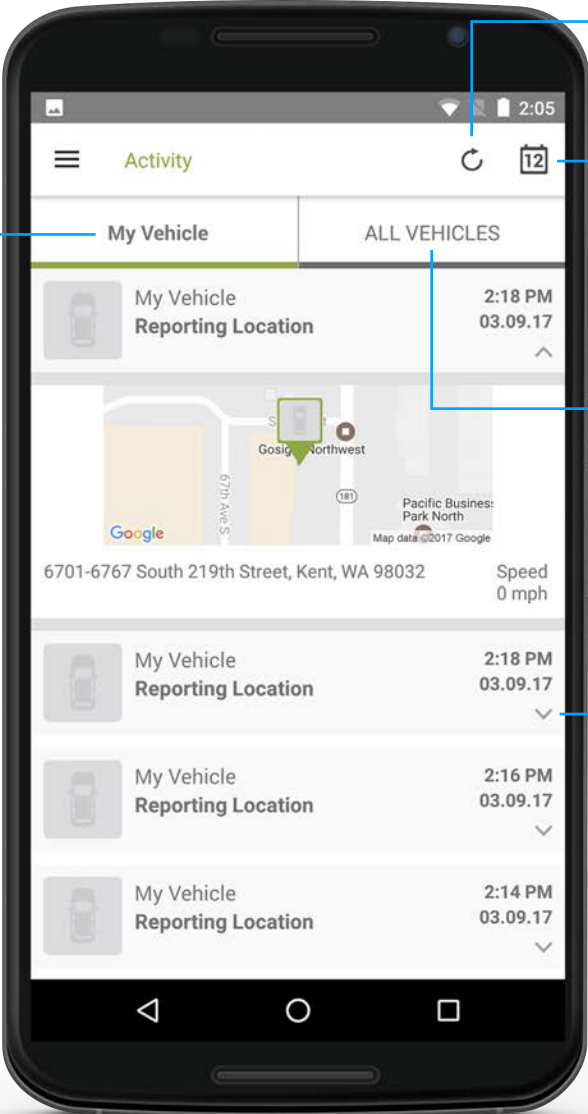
2:05

Activity

12

My Vehicle

ALL VEHICLES

My Vehicle
Reporting Location
2:18 PM
03.09.17

S
Gosig Northwest
67th Ave S
181
Pacific Business Park North
Google
Map data ©2017 Google

6701-6767 South 219th Street, Kent, WA 98032
Speed
0 mph

My Vehicle
Reporting Location
2:18 PM
03.09.17

My Vehicle
Reporting Location
2:16 PM
03.09.17

My Vehicle
Reporting Location
2:14 PM
03.09.17